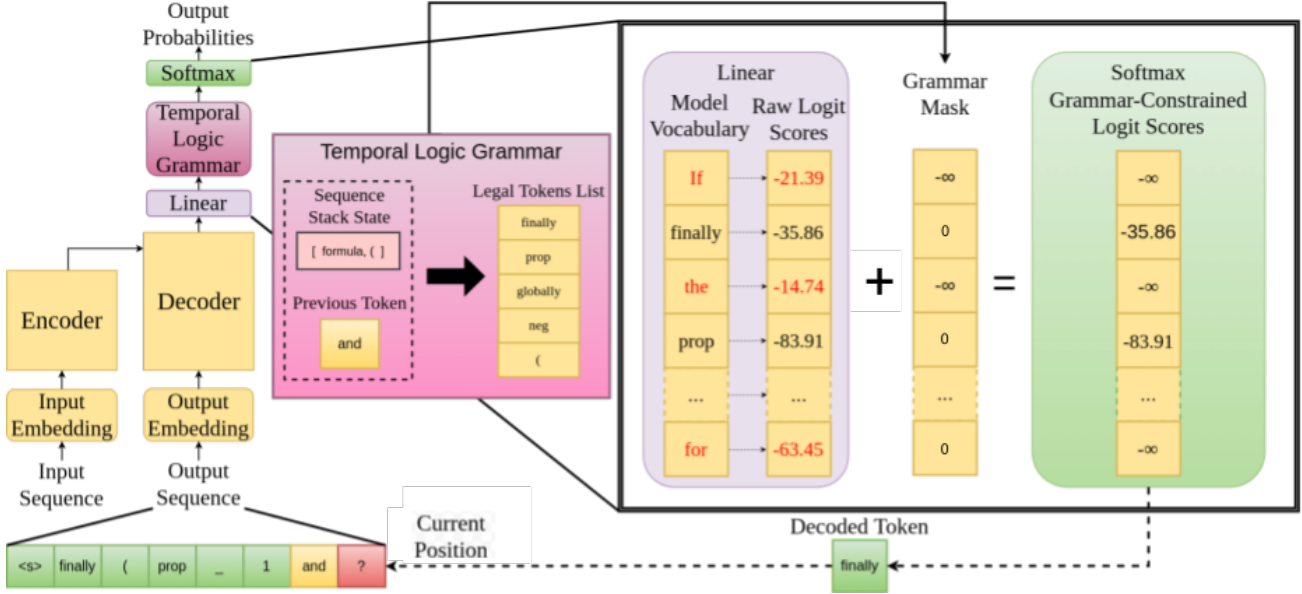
Output Probabilities

Softmax

Temporal Logic Grammar

Linear

Encoder

Decoder

Input Embedding

Output Embedding

Input Sequence

Output Sequence

Temporal Logic Grammar

Sequence Stack State

[ formula, ( ]

Previous Token

and

Legal Tokens List

finally

prop

globally

neg

(

Linear

Model Vocabulary

Raw Logit Scores

| Model Vocabulary | Raw Logit Scores |
|---|---|
| If | -21.39 |
| finally | -35.86 |
| the | -14.74 |
| prop | -83.91 |
| ... | ... |
| for | -63.45 |

Grammar Mask

| Grammar Mask |
|---|
| $-\infty$ |
| 0 |
| $-\infty$ |
| 0 |
| ... |
| 0 |

+

=

Softmax Grammar-Constrained Logit Scores

| Softmax Grammar-Constrained Logit Scores |
|---|
| $-\infty$ |
| -35.86 |
| $-\infty$ |
| -83.91 |
| ... |
| $-\infty$ |

Current Position

Decoded Token

finally

| <s> | finally | ( | prop | _ | 1 | and | ? |
|---|---|---|---|---|---|---|---|